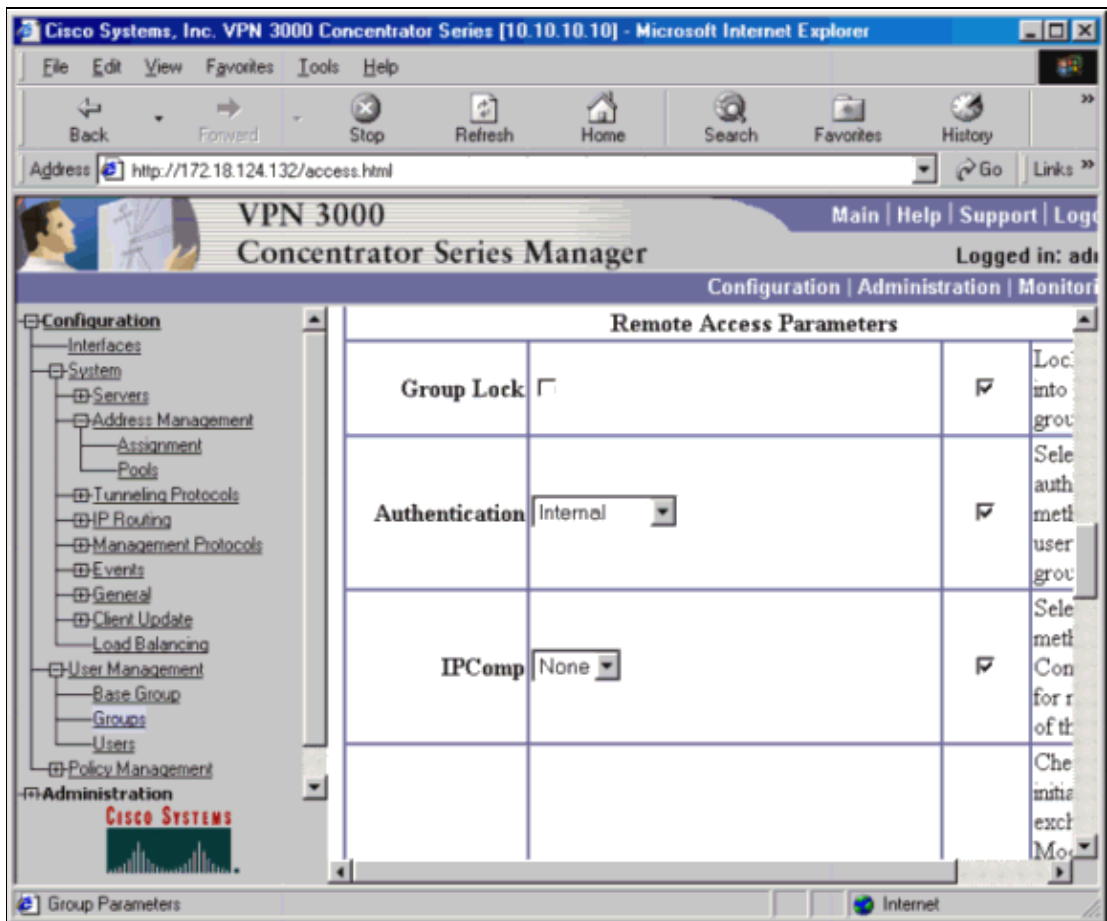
Cisco Systems, Inc. VPN 3000 Concentrator Series [10.10.10.10] - Microsoft Internet Explorer

File Edit View Favorites Tools Help

Back Forward Stop Refresh Home Search Favorites History

Address http://172.18.124.132/access.html Go Links »

VPN 3000
Concentrator Series Manager

Main | Help | Support | Log
Logged in: adı

Configuration | Administration | Monitori

Configuration
Interfaces
System
Servers
Address Management
Assignment
Pools
Tunneling Protocols
IP Routing
Management Protocols
Events
General
Client Update
Load Balancing
User Management
Base Group
Groups
Users
Policy Management
Administration
Cisco Systems

Remote Access Parameters

| | | | |
|---|---|---|---|
| Group Lock | | | Loc into grou |
| Authentication | Internal | | Sele auth meth user grou |
| IPComp | None | | Sele meth Con for r of th |
| | | | Che initia exch Mo |

Group Parameters

Internet